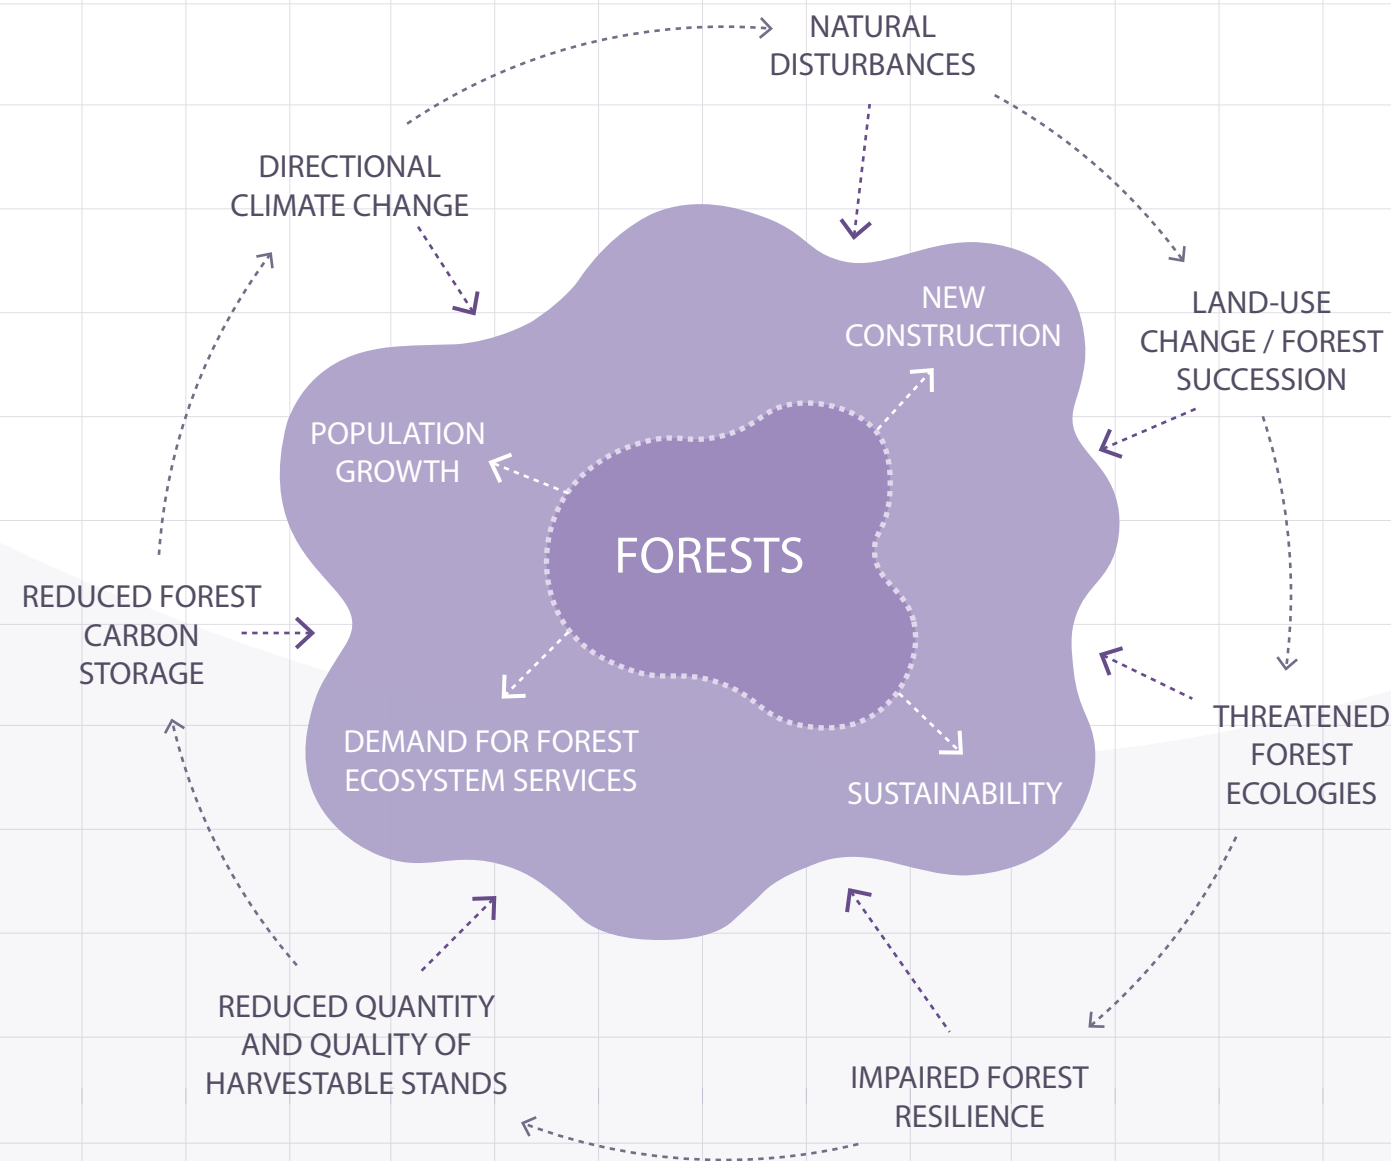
NATURAL DISTURBANCES

DIRECTIONAL CLIMATE CHANGE

LAND-USE CHANGE / FOREST SUCCESSION

NEW CONSTRUCTION

POPULATION GROWTH

FORESTS

REDUCED FOREST CARBON STORAGE

DEMAND FOR FOREST ECOSYSTEM SERVICES

SUSTAINABILITY

THREATENED FOREST ECOLOGIES

REDUCED QUANTITY AND QUALITY OF HARVESTABLE STANDS

IMPAIRED FOREST RESILIENCE